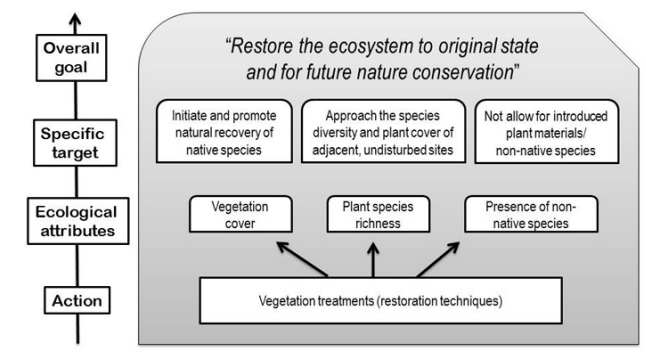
Overall goal

Specific target

Ecological attributes

Action

"Restore the ecosystem to original state and for future nature conservation"

Initiate and promote natural recovery of native species

Approach the species diversity and plant cover of adjacent, undisturbed sites

Not allow for introduced plant materials/ non-native species

Vegetation cover

Plant species richness

Presence of non-native species

Vegetation treatments (restoration techniques)